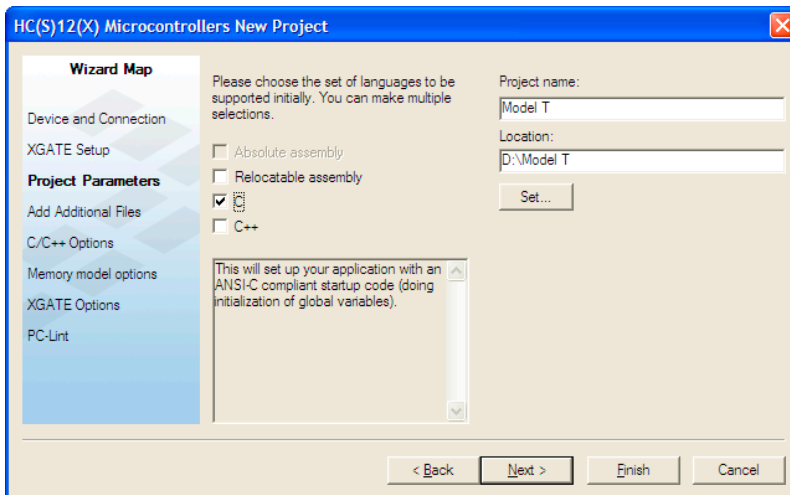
HC(S)12(X) Microcontrollers New Project

Wizard Map

Device and Connection
XGATE Setup
Project Parameters
Add Additional Files
C/C++ Options
Memory model options
XGATE Options
PC-Lint

Please choose the set of languages to be supported initially. You can make multiple selections.

Absolute assembly
Relocatable assembly
C
C++

This will set up your application with an ANSI-C compliant startup code (doing initialization of global variables).

Project name:
Model T
Location:
D:\Model T
Set...

< Back
Next >
Finish
Cancel